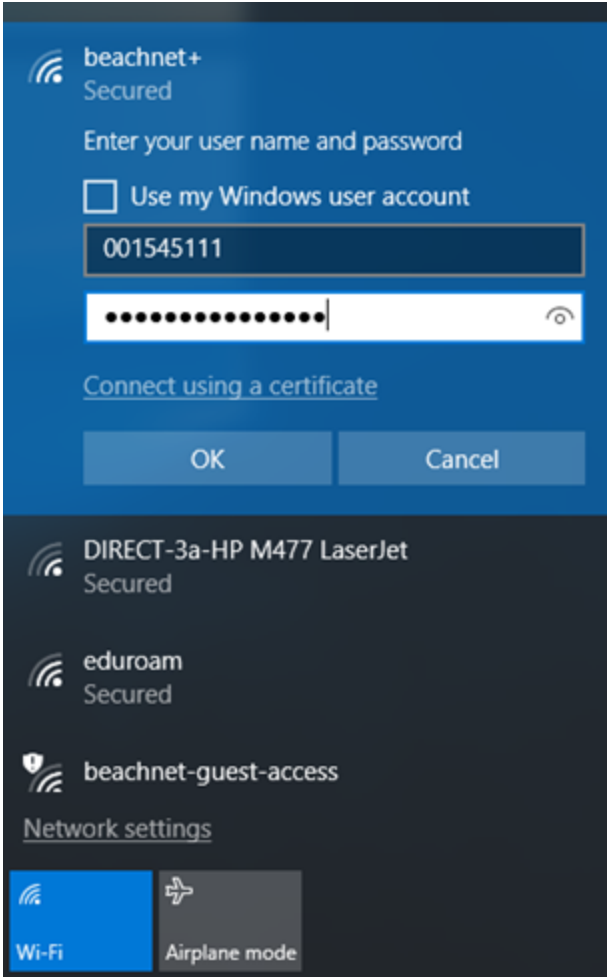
beachnet+
Secured

Enter your user name and password

Use my Windows user account

001545111

••••••••••••••••

Connect using a certificate

OK

Cancel

DIRECT-3a-HP M477 LaserJet
Secured

eduroam
Secured

beachnet-guest-access

Network settings

Wi-Fi

Airplane mode